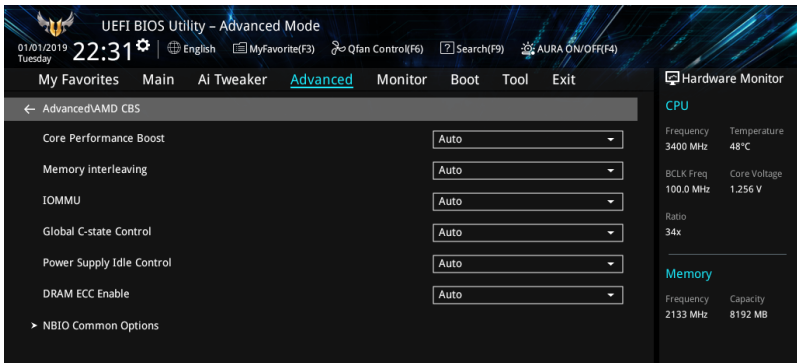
UEFI BIOS Utility – Advanced Mode

01/01/2019 Tuesday 22:31 English MyFavorite(F3) Qfan Control(F6) Search(F9) AURA ON/OFF(F4)

My Favorites Main Ai Tweaker Advanced Monitor Boot Tool Exit

Hardware Monitor

← Advanced\AMD CBS

| | |
|---|---|
| Core Performance Boost | Auto |
| Memory interleaving | Auto |
| IOMMU | Auto |
| Global C-state Control | Auto |
| Power Supply Idle Control | Auto |
| DRAM ECC Enable | Auto |

➤ NBIO Common Options

CPU

Frequency 3400 MHz
Temperature 48°C
BCLK Freq 100.0 MHz
Core Voltage 1.256 V
Ratio 34x

Memory

Frequency 2133 MHz
Capacity 8192 MB